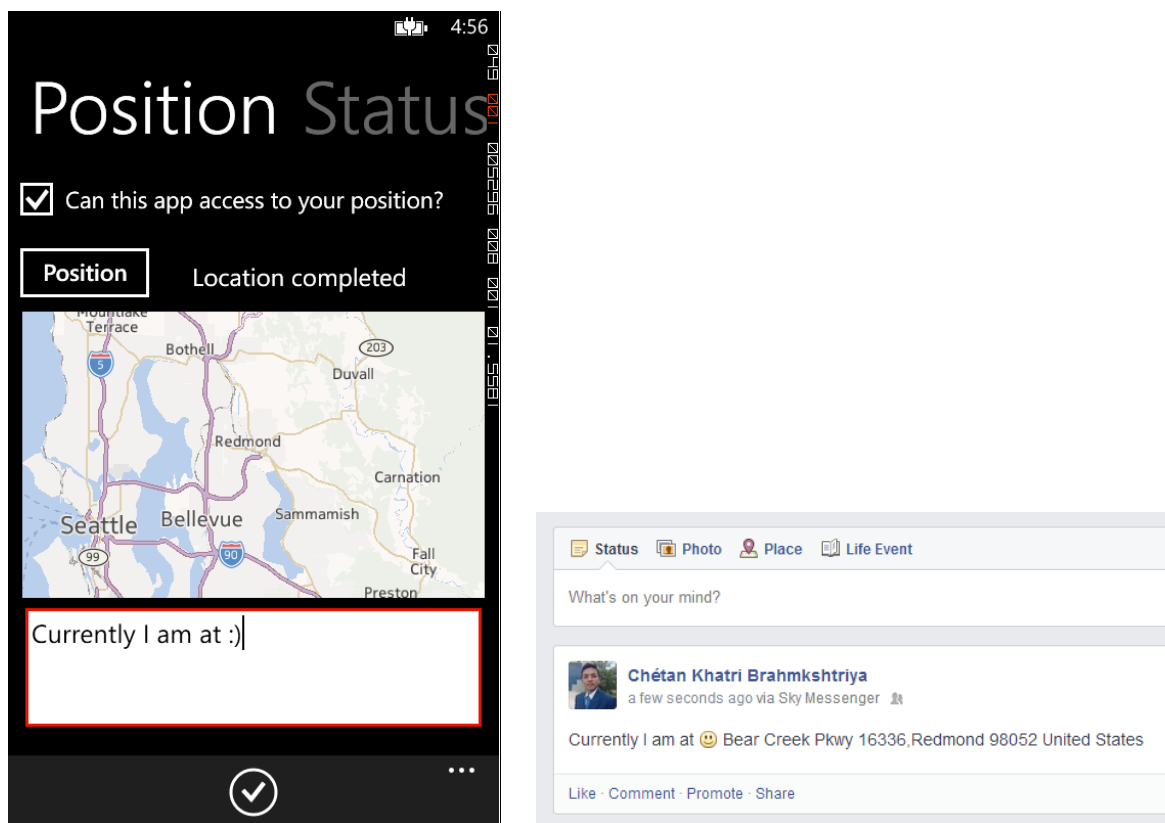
4:56

Position Status

Can this app access to your position?

Position

Location completed

Mountlake Terrace
Bothell
5
203
Duvall
Redmond
Carnation
Seattle
Bellevue
Sammamish
99
90
Fall City
Preston

Currently I am at :)

...

Status
Photo
Place
Life Event

What's on your mind?

Chétan Khatri Brahmkshtriya
a few seconds ago via Sky Messenger

Currently I am at 🙂 Bear Creek Pkwy 16336,Redmond 98052 United States

Like · Comment · Promote · Share